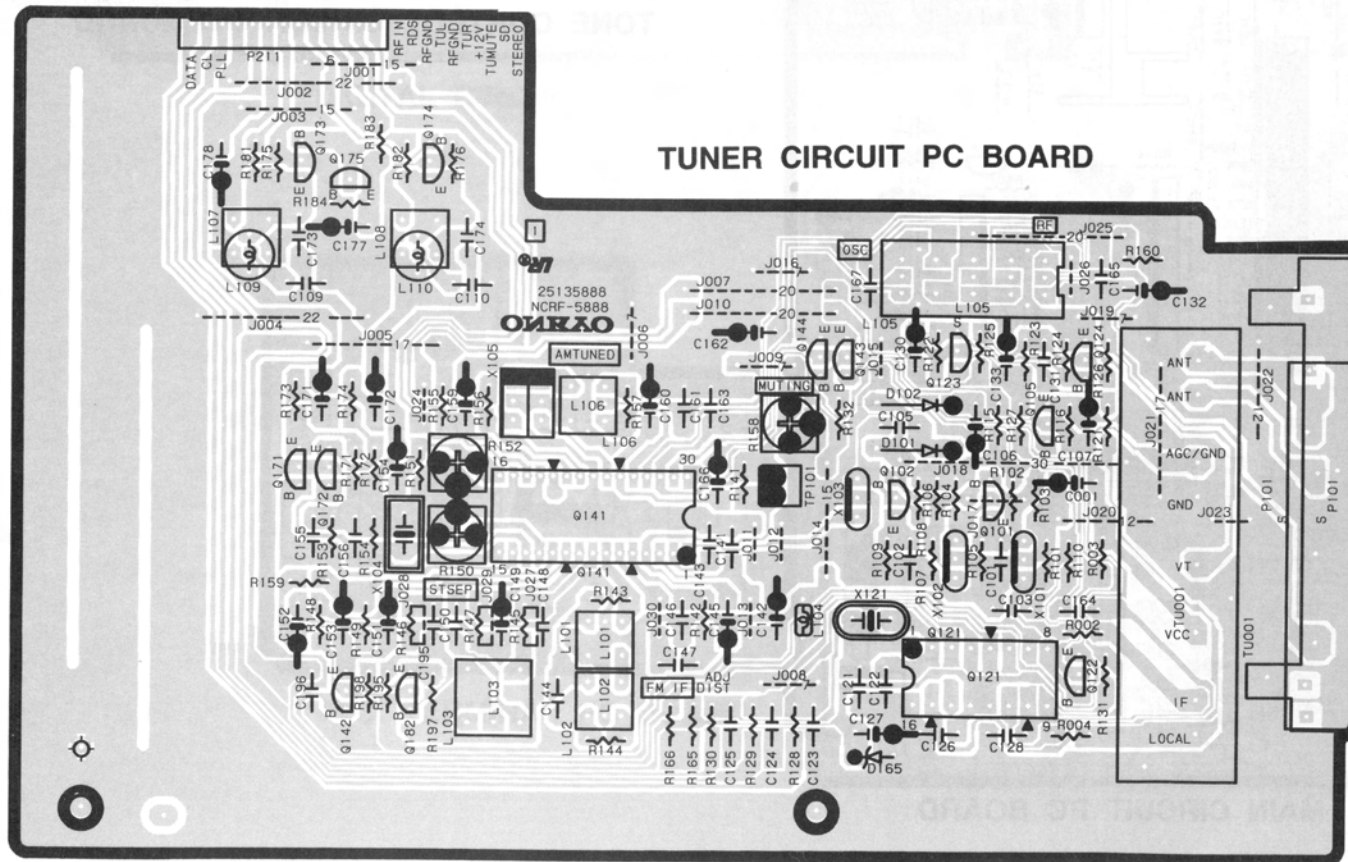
TUNER CIRCUIT PC BOARD

DATA CL PLL P211 RFIN RDS RFGND TUL RFGND TUR +12V TUMUTE SD STEREO

J001 J002 J003 J004 J005 J006 J007 J009 J010 J011 J012 J014 J015 J016 J017 J018 J019 J020 J021 J022 J023 J024 J025 J026 J027 J028 J029 J030

C178 R181 R175 Q173 R183 Q175 R184 R182 Q174 R176 L107 C173 C177 L108 C174 L109 C109 L110 C110

25135888 NCRF-5888 ONKYO AMTUNED

R173 C171 R174 C172 R155 C159 R156 X105 L106 R157 C160 C161 C163 C162 Q144 Q143 MUTING R132 R158 R152 Q171 Q172 R171 C154 R151 16 30 C166 R141 TP101 Q141 C155 R153 C156 R154 X104 R150 15 C141 C143 R159 STSEP R148 R149 C151 R146 C150 R147 R145 C149 C148 R143 C146 R142 C145 C142 L104 C152 C153 C196 R198 R195 Q142 Q182 C195 R197 L103 L101 C147 ADJ FM IF DIST L102 C144 R144 R166 R165 R130 C125 R129 C124 R128 C123 J008

OSC RF C167 L105 R160 C165 C132 C130 R122 R125 R123 R124 Q124 Q123 C133 C131 Q105 R126 D102 C105 R115 R127 R116 R121 D101 C106 R102 C107 C001 Q102 X103 R106 R104 R103 Q101 R109 C102 R108 R107 R105 X102 C101 C103 X101 R101 R110 R003 C164 R002 X121 Q121 1 8 Q122 C121 C122 C127 16 9 C126 C128 R004 R131 D165

ANT ANT AGC/GND GND VT TU001 VCC IF LOCAL P101 S

MAIN CIRCUIT PC BOARD